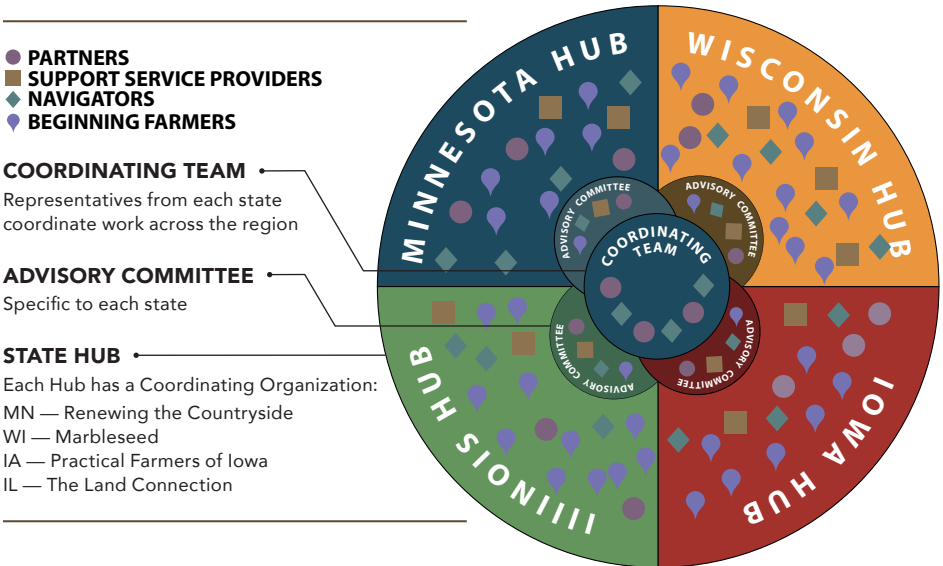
PARTNERS
SUPPORT SERVICE PROVIDERS
NAVIGATORS
BEGINNING FARMERS

COORDINATING TEAM
Representatives from each state coordinate work across the region

ADVISORY COMMITTEE
Specific to each state

STATE HUB
Each Hub has a Coordinating Organization:
MN — Renewing the Countryside
WI — Marbleseed
IA — Practical Farmers of Iowa
IL — The Land Connection

MINNESOTA HUB
WISCONSIN HUB
IOWA HUB
ILLINOIS HUB

COORDINATING TEAM
ADVISORY COMMITTEE
ADVISORY COMMITTEE
ADVISORY COMMITTEE
ADVISORY COMMITTEE